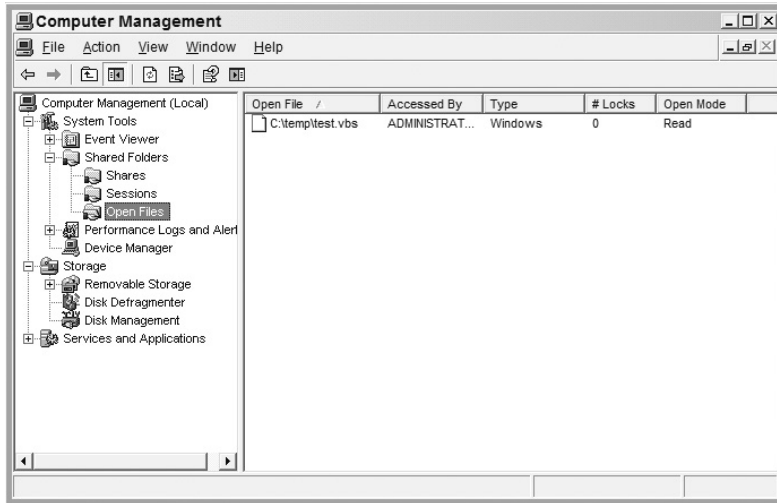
Computer Management

File Action View Window Help

Computer Management (Local)
System Tools
Event Viewer
Shared Folders
Shares
Sessions
Open Files
Performance Logs and Alert
Device Manager
Storage
Removable Storage
Disk Defragmenter
Disk Management
Services and Applications

| Open File / | Accessed By | Type | # Locks | Open Mode |
|---|---|---|---|---|
| C:\temp\test.vbs | ADMINISTRAT... | Windows | 0 | Read |